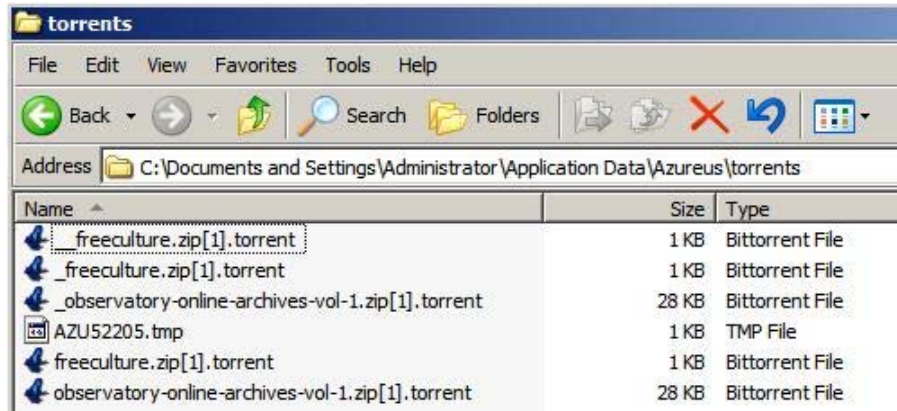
torrents

File Edit View Favorites Tools Help

Back Search Folders

Address C:\Documents and Settings\Administrator\Application Data\Azureus\torrents

| Name | Size | Type |
|---|---|---|
| __freeculture.zip[1].torrent | 1 KB | Bittorrent File |
| _freeculture.zip[1].torrent | 1 KB | Bittorrent File |
| _observatory-online-archives-vol-1.zip[1].torrent | 28 KB | Bittorrent File |
| AZU52205.tmp | 1 KB | TMP File |
| freeculture.zip[1].torrent | 1 KB | Bittorrent File |
| observatory-online-archives-vol-1.zip[1].torrent | 28 KB | Bittorrent File |